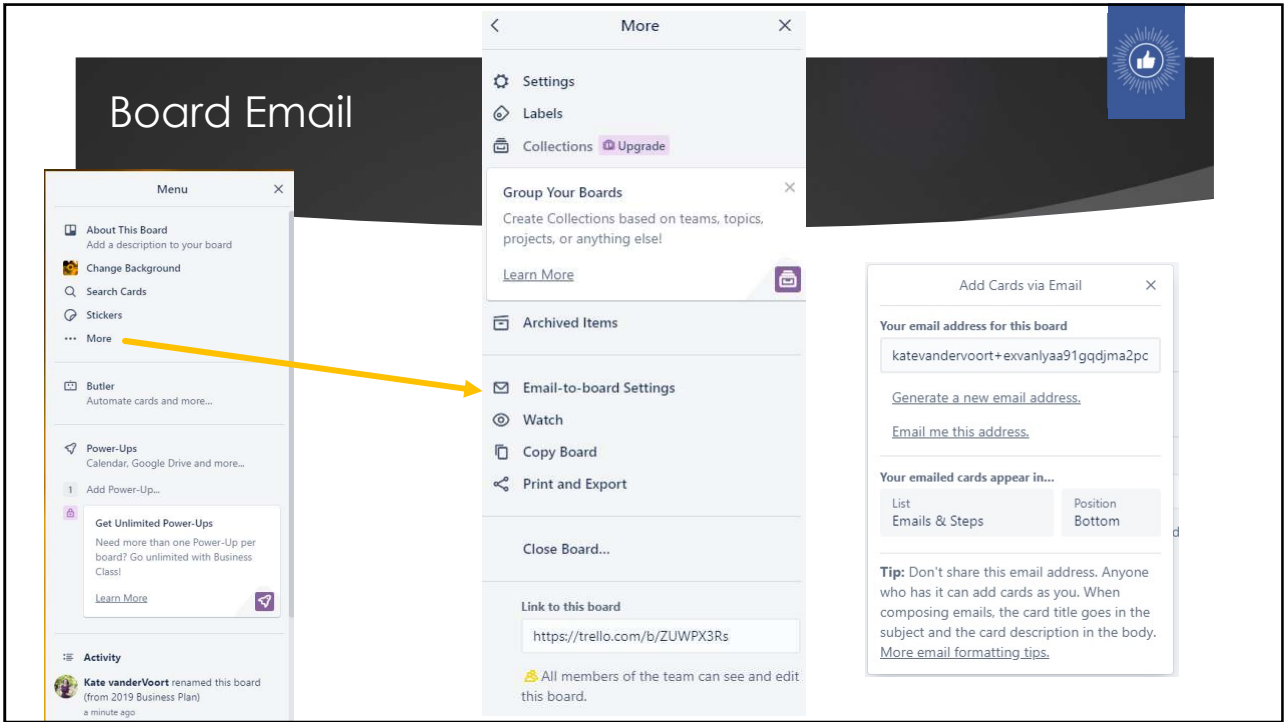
Board Email

Menu

About This Board
Add a description to your board

Change Background

Search Cards

Stickers

More

Butler
Automate cards and more...

Power-Ups
Calendar, Google Drive and more...

1 Add Power-Up...

Get Unlimited Power-Ups
Need more than one Power-Up per board? Go unlimited with Business Class!

Learn More

Activity

Kate vanderVoort renamed this board (from 2019 Business Plan)
a minute ago

More

Settings

Labels

Collections Upgrade

Group Your Boards
Create Collections based on teams, topics, projects, or anything else!

Learn More

Archived Items

Email-to-board Settings

Watch

Copy Board

Print and Export

Close Board...

Link to this board

https://trello.com/b/ZUWPX3Rs

All members of the team can see and edit this board.

Add Cards via Email

Your email address for this board

katevandervoort+exvanlyaa91gqdjma2pc

Generate a new email address.

Email me this address.

Your emailed cards appear in...

List
Emails & Steps

Position
Bottom

Tip: Don't share this email address. Anyone who has it can add cards as you. When composing emails, the card title goes in the subject and the card description in the body.
More email formatting tips.